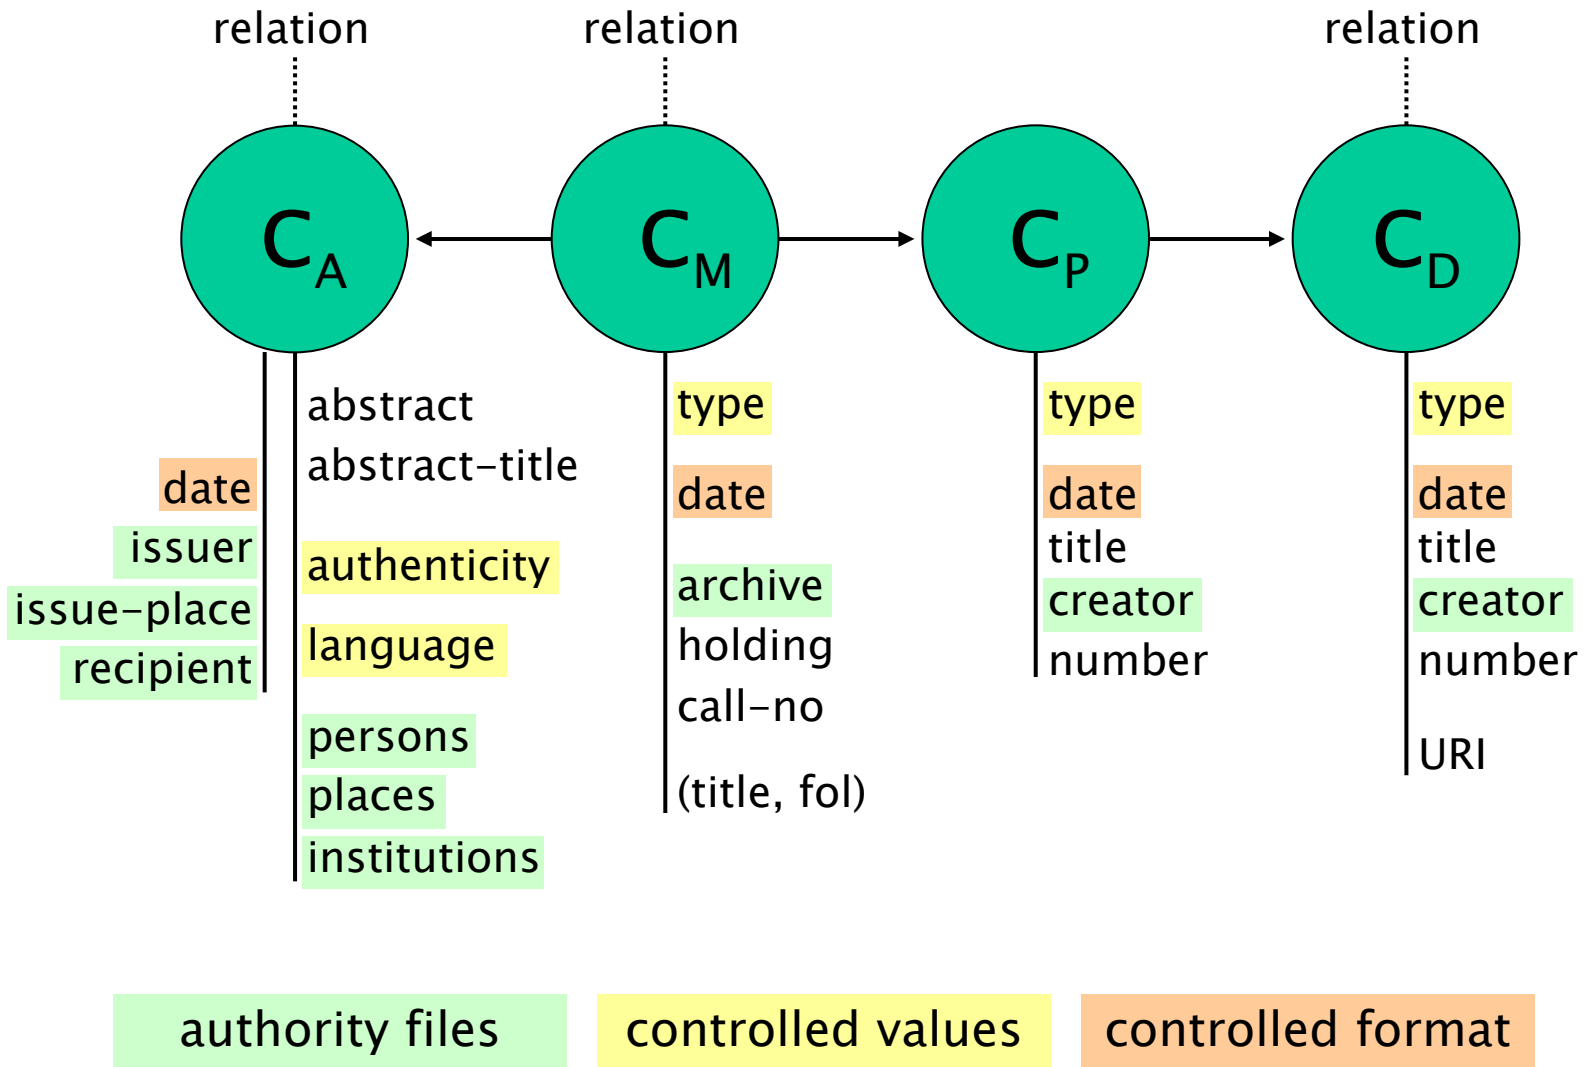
relation

relation

relation

$C_A$

$C_M$

$C_P$

$C_D$

date
issuer
issue-place
recipient

abstract
abstract-title
authenticity
language
persons
places
institutions

type
date
archive
holding
call-no
(title, fol)

type
date
title
creator
number

type
date
title
creator
number
URI

authority files

controlled values

controlled format